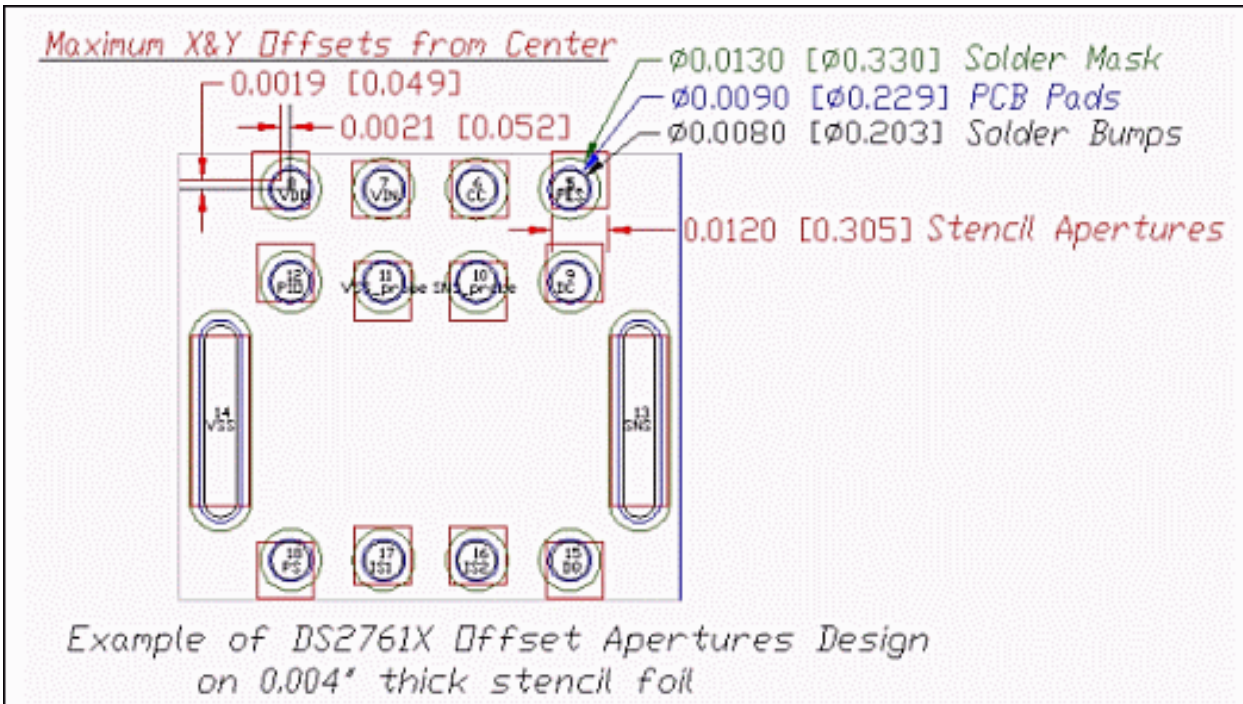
Maximum X&Y Offsets from Center

0.0019 [0.049]

0.0021 [0.052]

Ø0.0130 [Ø0.330] Solder Mask

Ø0.0090 [Ø0.229] PCB Pads

Ø0.0080 [Ø0.203] Solder Bumps

0.0120 [0.305] Stencil Apertures

8 VDD

7 VIN

6 CC

5 PLS

12 PIO

11 VSS_probe

10 SNS_probe

9 DC

14 VSS

13 SNS

18 PS

17 IS1

16 IS2

15 DQ

Example of DS2761X Offset Apertures Design on 0.004" thick stencil foil